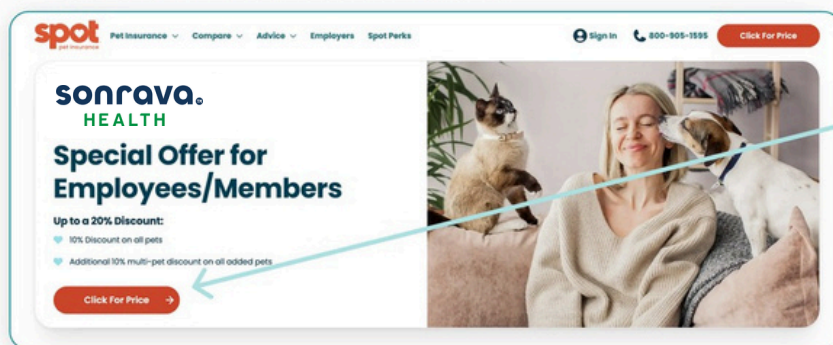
spot pet insurance

Pet Insurance Compare Advice Employers Spot Perks

Sign In 800-905-1595 Click For Price

sonrava.
HEALTH

Special Offer for Employees/Members

Up to a 20% Discount:

10% Discount on all pets

Additional 10% multi-pet discount on all added pets

Click For Price